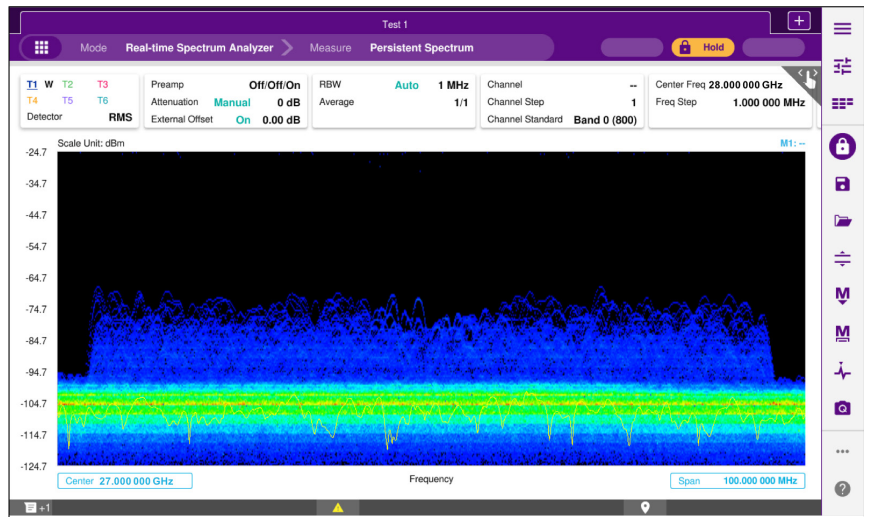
Test 1

+

Mode Real-time Spectrum Analyzer Measure Persistent Spectrum

Hold

T1 W T2 T3
T4 T5 T6
Detector RMS

Preamp Off/Off/On
Attenuation Manual 0 dB
External Offset On 0.00 dB

RBW Auto 1 MHz
Average 1/1

Channel --
Channel Step 1
Channel Standard Band 0 (800)

Center Freq 28.000 000 GHz
Freq Step 1.000 000 MHz

Scale Unit: dBm

M1: --

-24.7
-34.7
-44.7
-54.7
-64.7
-74.7
-84.7
-94.7
-104.7
-114.7
-124.7

Center 27.000 000 GHz

Frequency

Span 100.000 000 MHz

+1